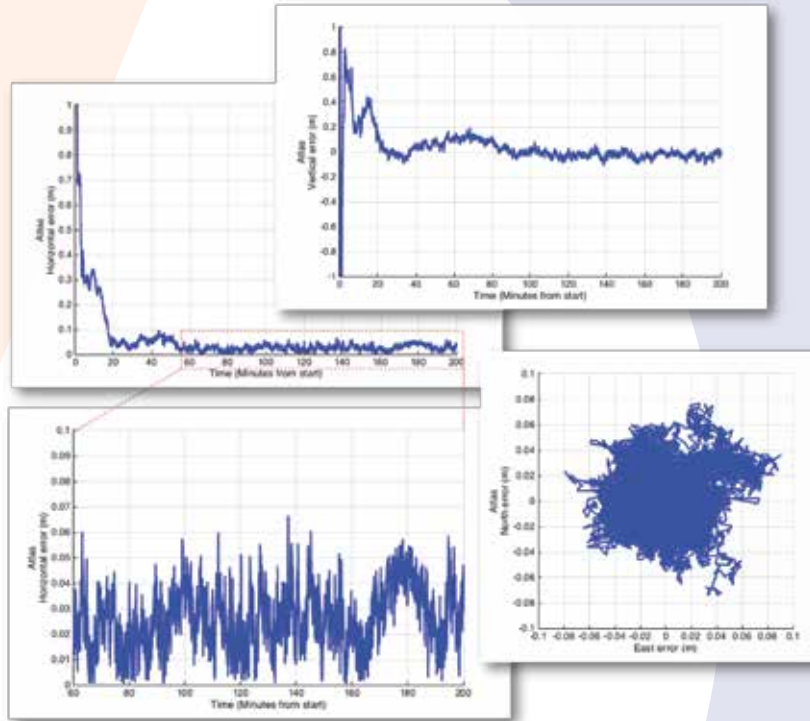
Atlas
Vertical error (m)
1
0.8
0.6
0.4
0.2
0
-0.2
-0.4
-0.6
-0.8
-1
0 20 40 60 80 100 120 140 160 180 200
Time (Minutes from start)

Atlas
Horizontal error (m)
1
0.9
0.8
0.7
0.6
0.5
0.4
0.3
0.2
0.1
0
0 20 40 60 80 100 120 140 160 180 200
Time (Minutes from start)

Atlas
Horizontal error (m)
0.1
0.09
0.08
0.07
0.06
0.05
0.04
0.03
0.02
0.01
0
60 80 100 120 140 160 180 200
Time (Minutes from start)

Atlas
North error (m)
0.1
0.08
0.06
0.04
0.02
0
-0.02
-0.04
-0.06
-0.08
-0.1
-0.1 -0.08 -0.06 -0.04 -0.02 0 0.02 0.04 0.06 0.08 0.1
East error (m)